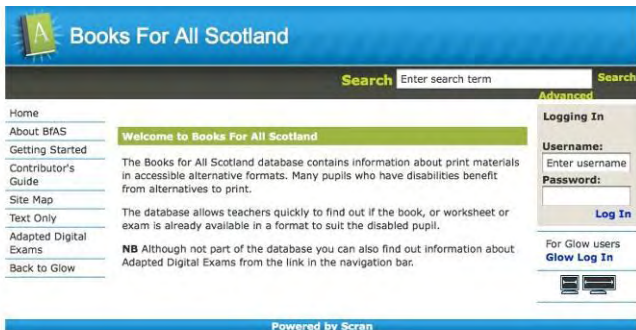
A Books For All Scotland

Search Enter search term Search Advanced

Home
About BfAS
Getting Started
Contributor's Guide
Site Map
Text Only
Adapted Digital Exams
Back to Glow

Welcome to Books For All Scotland

The Books for All Scotland database contains information about print materials in accessible alternative formats. Many pupils who have disabilities benefit from alternatives to print.

The database allows teachers quickly to find out if the book, or worksheet or exam is already available in a format to suit the disabled pupil.

**NB** Although not part of the database you can also find out information about Adapted Digital Exams from the link in the navigation bar.

Logging In
Username:
Enter username
Password:
Log In

For Glow users
Glow Log In

Powered by Scran